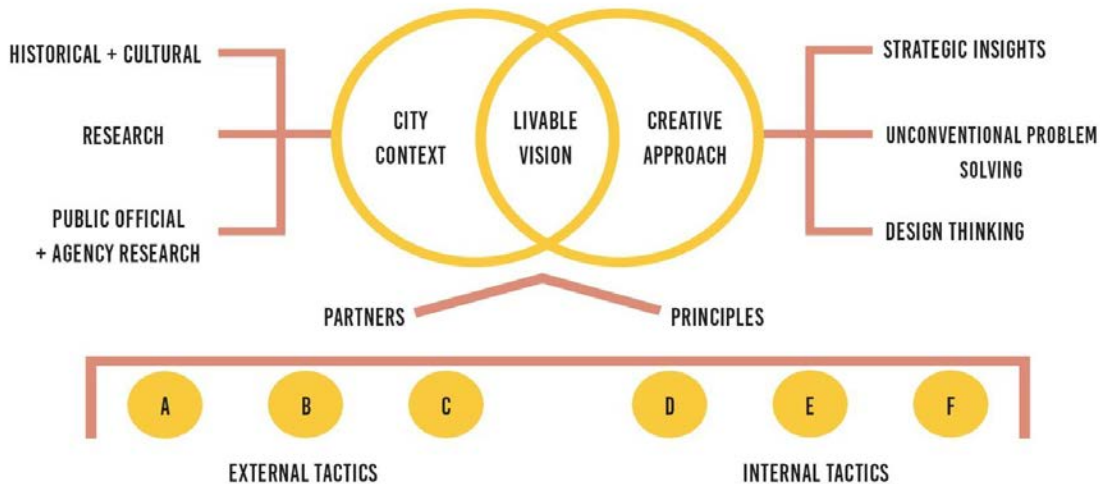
HISTORICAL + CULTURAL

RESEARCH

PUBLIC OFFICIAL + AGENCY RESEARCH

CITY CONTEXT

LIVABLE VISION

CREATIVE APPROACH

STRATEGIC INSIGHTS

UNCONVENTIONAL PROBLEM SOLVING

DESIGN THINKING

PARTNERS

PRINCIPLES

A

B

C

D

E

F

EXTERNAL TACTICS

INTERNAL TACTICS